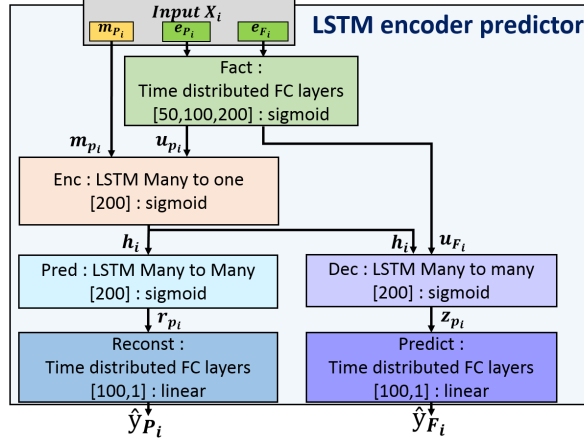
Input $X_i$

$m_{P_i}$ $e_{P_i}$ $e_{F_i}$

LSTM encoder predictor

Fact :
Time distributed FC layers
[50,100,200] : sigmoid

$m_{p_i}$ $u_{p_i}$

Enc : LSTM Many to one
[200] : sigmoid

$h_i$ $h_i$ $u_{F_i}$

Pred : LSTM Many to Many
[200] : sigmoid

Dec : LSTM Many to many
[200] : sigmoid

$r_{p_i}$ $z_{p_i}$

Reconst :
Time distributed FC layers
[100,1] : linear

Predict :
Time distributed FC layers
[100,1] : linear

$\hat{y}_{P_i}$ $\hat{y}_{F_i}$